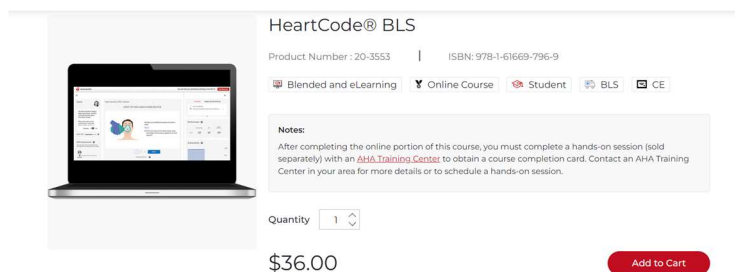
HeartCode® BLS

Product Number : 20-3553 | ISBN: 978-1-61669-796-9

Blended and eLearning Online Course Student BLS CE

Notes:

After completing the online portion of this course, you must complete a hands-on session (sold separately) with an AHA Training Center to obtain a course completion card. Contact an AHA Training Center in your area for more details or to schedule a hands-on session.

Quantity 1

$36.00

Add to Cart